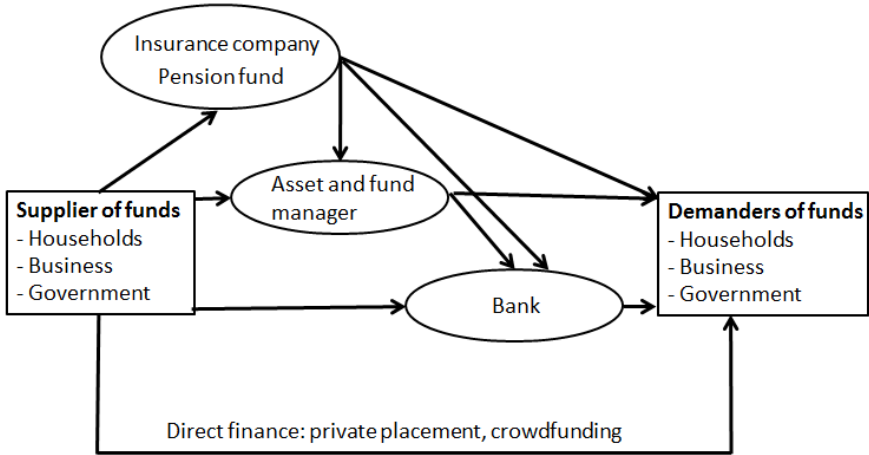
Insurance company
Pension fund

Asset and fund manager

Supplier of funds
- Households
- Business
- Government

Demanders of funds
- Households
- Business
- Government

Bank

Direct finance: private placement, crowdfunding